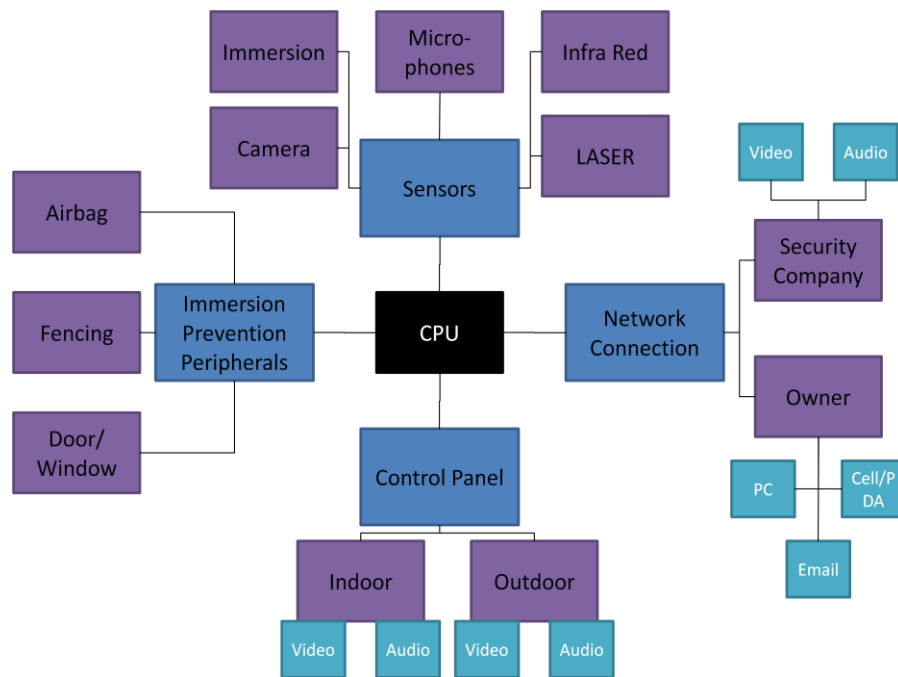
Immersion

Micro-phones

Infra Red

Camera

Sensors

LASER

Video

Audio

Airbag

Security Company

Fencing

Immersion Prevention Peripherals

CPU

Network Connection

Owner

Door/ Window

Control Panel

PC

Cell/P DA

Email

Indoor

Outdoor

Video

Audio

Video

Audio